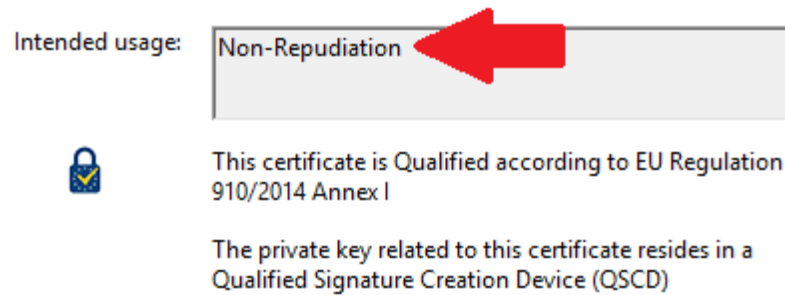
Intended usage: Non-Repudiation

This certificate is Qualified according to EU Regulation 910/2014 Annex I

The private key related to this certificate resides in a Qualified Signature Creation Device (QSCD)